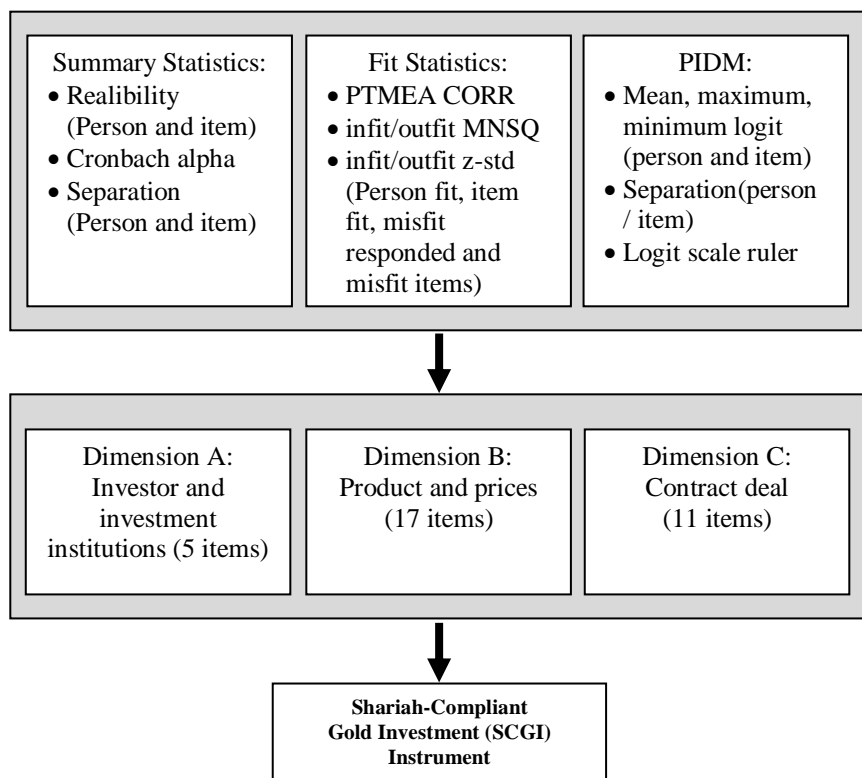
Summary Statistics:
• Realibility (Person and item)
• Cronbach alpha
• Separation (Person and item)

Fit Statistics:
• PTMEA CORR
• infit/outfit MNSQ
• infit/outfit z-std (Person fit, item fit, misfit responded and misfit items)

PIDM:
• Mean, maximum, minimum logit (person and item)
• Separation(person / item)
• Logit scale ruler

Dimension A: Investor and investment institutions (5 items)

Dimension B: Product and prices (17 items)

Dimension C: Contract deal (11 items)

**Shariah-Compliant Gold Investment (SCGI) Instrument**